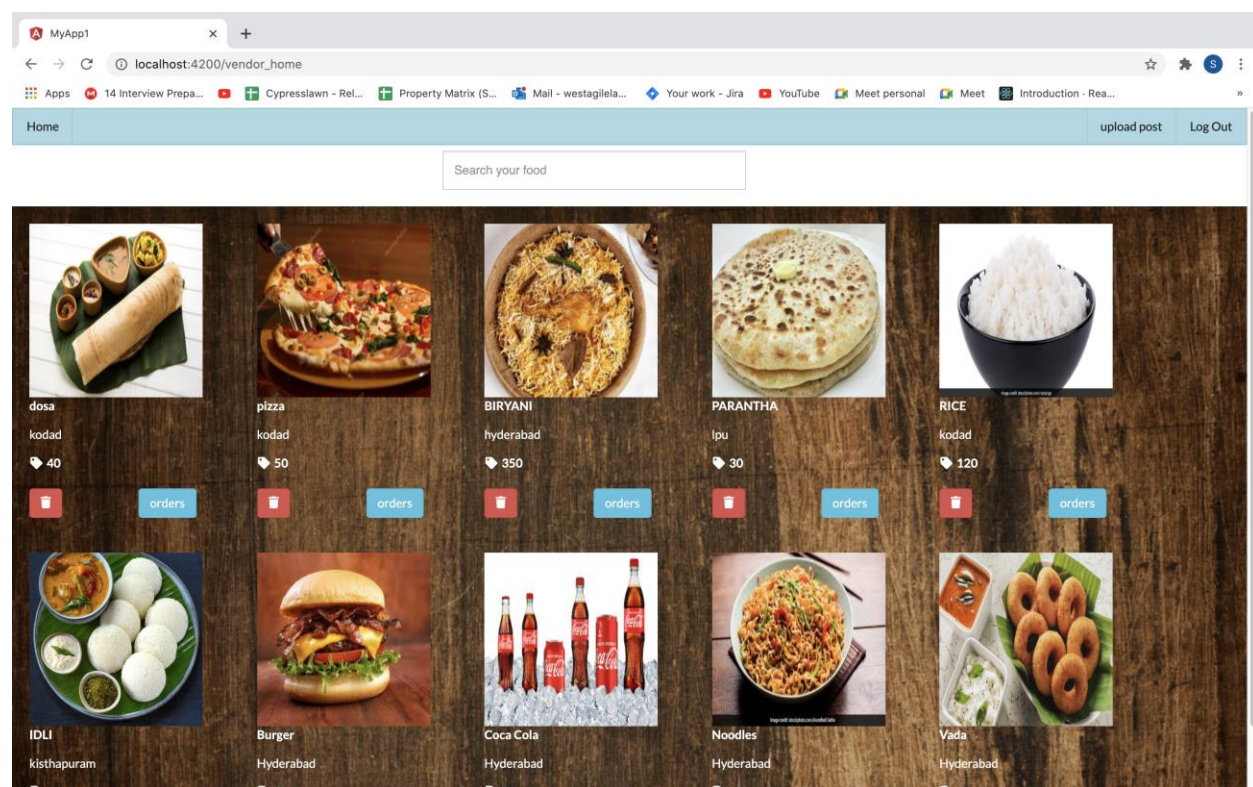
MyApp1
localhost:4200/vendor_home
Apps 14 Interview Prepa... Cypresslawn - Rel... Property Matrix (S... Mail - westagilela... Your work - Jira YouTube Meet personal Meet Introduction · Rea...

Home
upload post
Log Out

Search your food

dosa
kodad
40
orders

pizza
kodad
50
orders

BIRYANI
hyderabad
350
orders

PARANTHA
lpu
30
orders

RICE
kodad
120
orders

IDLI
kisthapuram

Burger
Hyderabad

Coca Cola
Hyderabad

Noodles
Hyderabad

Vada
Hyderabad